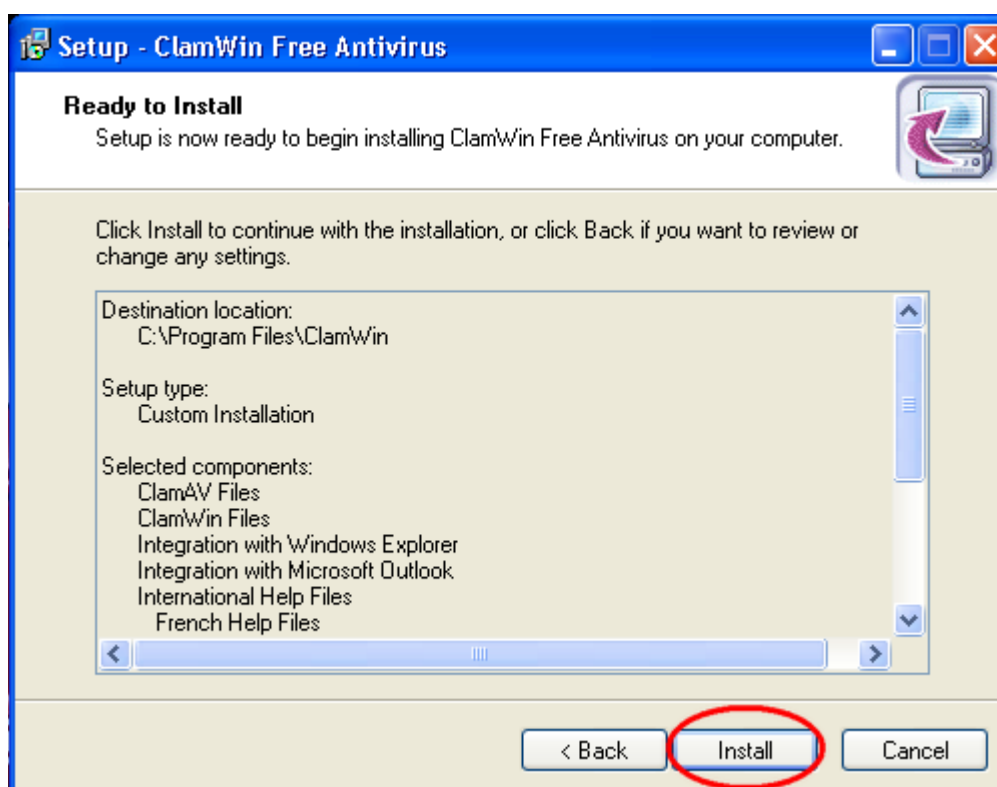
Setup - ClamWin Free Antivirus

Ready to Install
Setup is now ready to begin installing ClamWin Free Antivirus on your computer.

Click Install to continue with the installation, or click Back if you want to review or change any settings.

Destination location:
C:\Program Files\ClamWin

Setup type:
Custom Installation

Selected components:
ClamAV Files
ClamWin Files
Integration with Windows Explorer
Integration with Microsoft Outlook
International Help Files
French Help Files

< Back
Install
Cancel